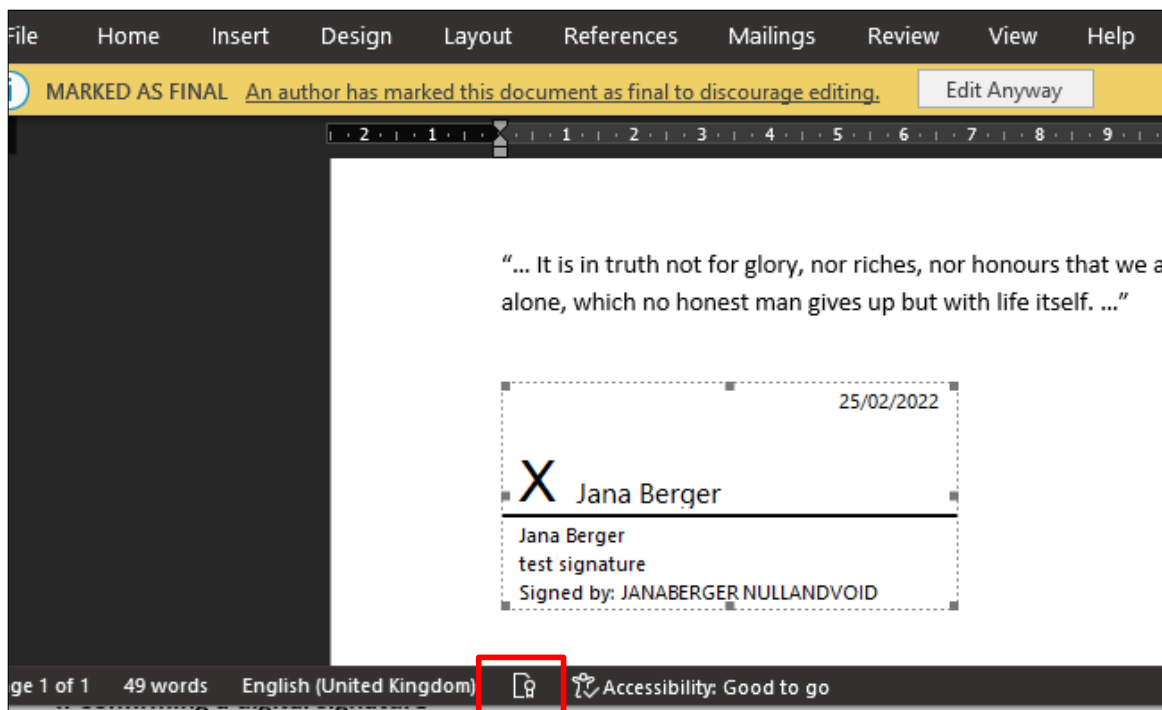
File Home Insert Design Layout References Mailings Review View Help

MARKED AS FINAL An author has marked this document as final to discourage editing. Edit Anyway

2 1 1 2 3 4 5 6 7 8 9

"... It is in truth not for glory, nor riches, nor honours that we a alone, which no honest man gives up but with life itself. ..."

25/02/2022

X Jana Berger

Jana Berger
test signature
Signed by: JANABERGER NULLANDVOID

ge 1 of 1 49 words English (United Kingdom) Accessibility: Good to go